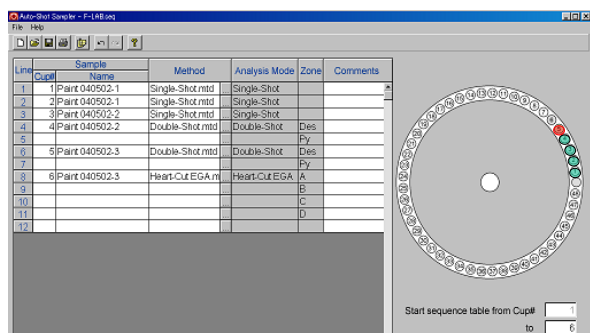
Auto-Shot Sampler - F-LAB.seq

File Help

| Line | Cup# | Name | Method | | Analysis Mode | Zone | Comments |
|---|---|---|---|---|---|---|---|
| | Sample | | | | | | |
| 1 | 1 | Paint 040502-1 | Single-Shot.mtd | ... | Single-Shot | | |
| 2 | 2 | Paint 040502-1 | Single-Shot.mtd | ... | Single-Shot | | |
| 3 | 3 | Paint 040502-2 | Single-Shot.mtd | ... | Single-Shot | | |
| 4 | 4 | Paint 040502-2 | Double-Shot.mtd | ... | Double-Shot | Des | |
| 5 | | | | | | Py | |
| 6 | 5 | Paint 040502-3 | Double-Shot.mtd | ... | Double-Shot | Des | |
| 7 | | | | | | Py | |
| 8 | 6 | Paint 040502-3 | Heart-Cut EGA.m | ... | Heart-Cut EGA | A | |
| 9 | | | | ... | | B | |
| 10 | | | | ... | | C | |
| 11 | | | | ... | | D | |
| 12 | | | | ... | | | |

Start sequence table from Cup# 1

to 6